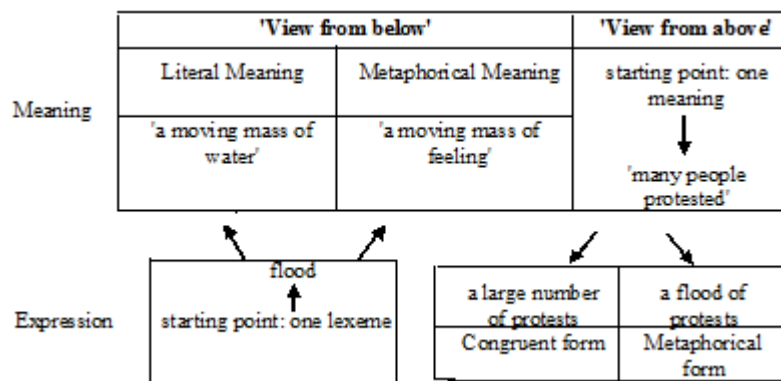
| | 'View from below' | | 'View from above' |
|---|---|---|---|
| Meaning | Literal Meaning | Metaphorical Meaning | starting point: one meaning |
| | 'a moving mass of water' | 'a moving mass of feeling' | 'many people protested' |

Expression

flood

starting point: one lexeme

| a large number of protests | a flood of protests |
|---|---|
| Congruent form | Metaphorical form |